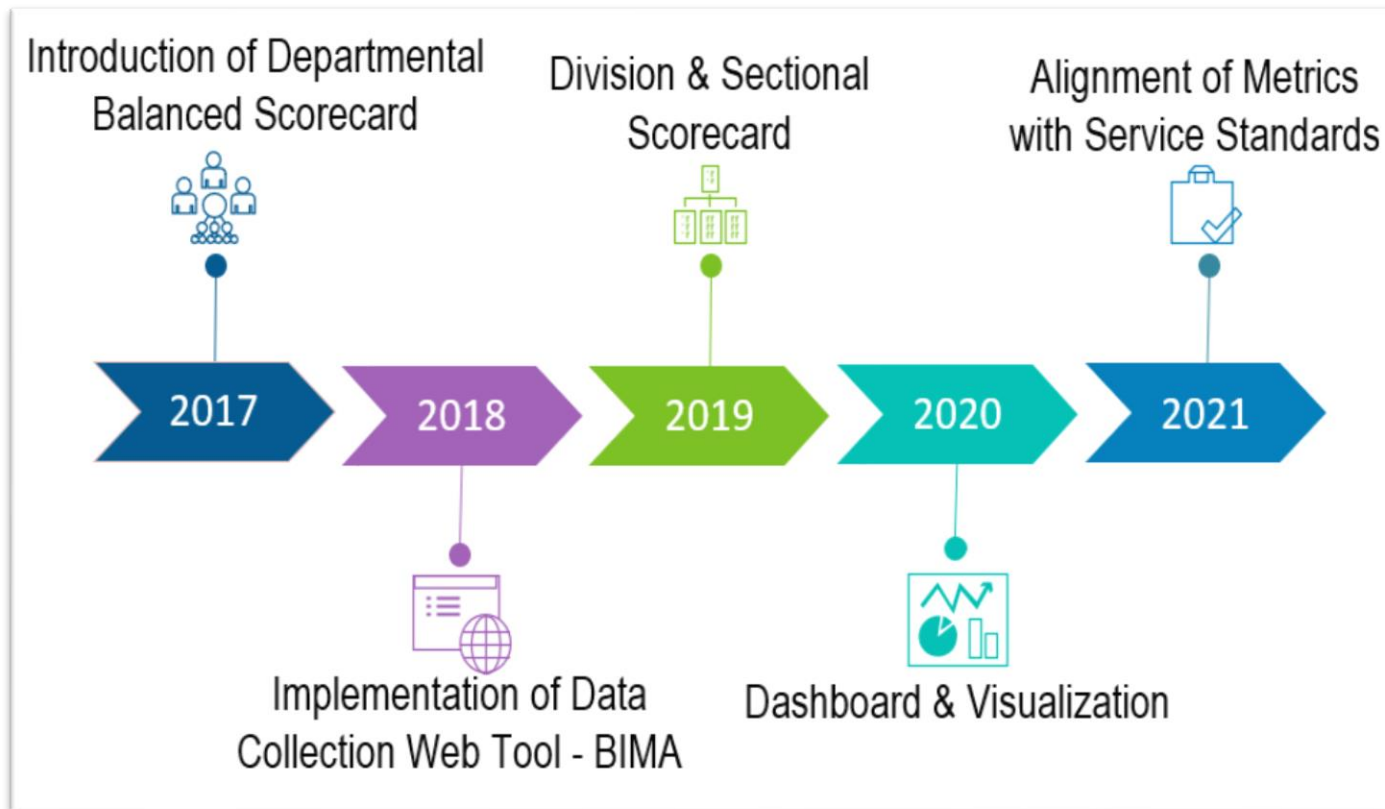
Introduction of Departmental Balanced Scorecard

Division & Sectional Scorecard

Alignment of Metrics with Service Standards

2017

2018

2019

2020

2021

Implementation of Data Collection Web Tool - BIMA

Dashboard & Visualization